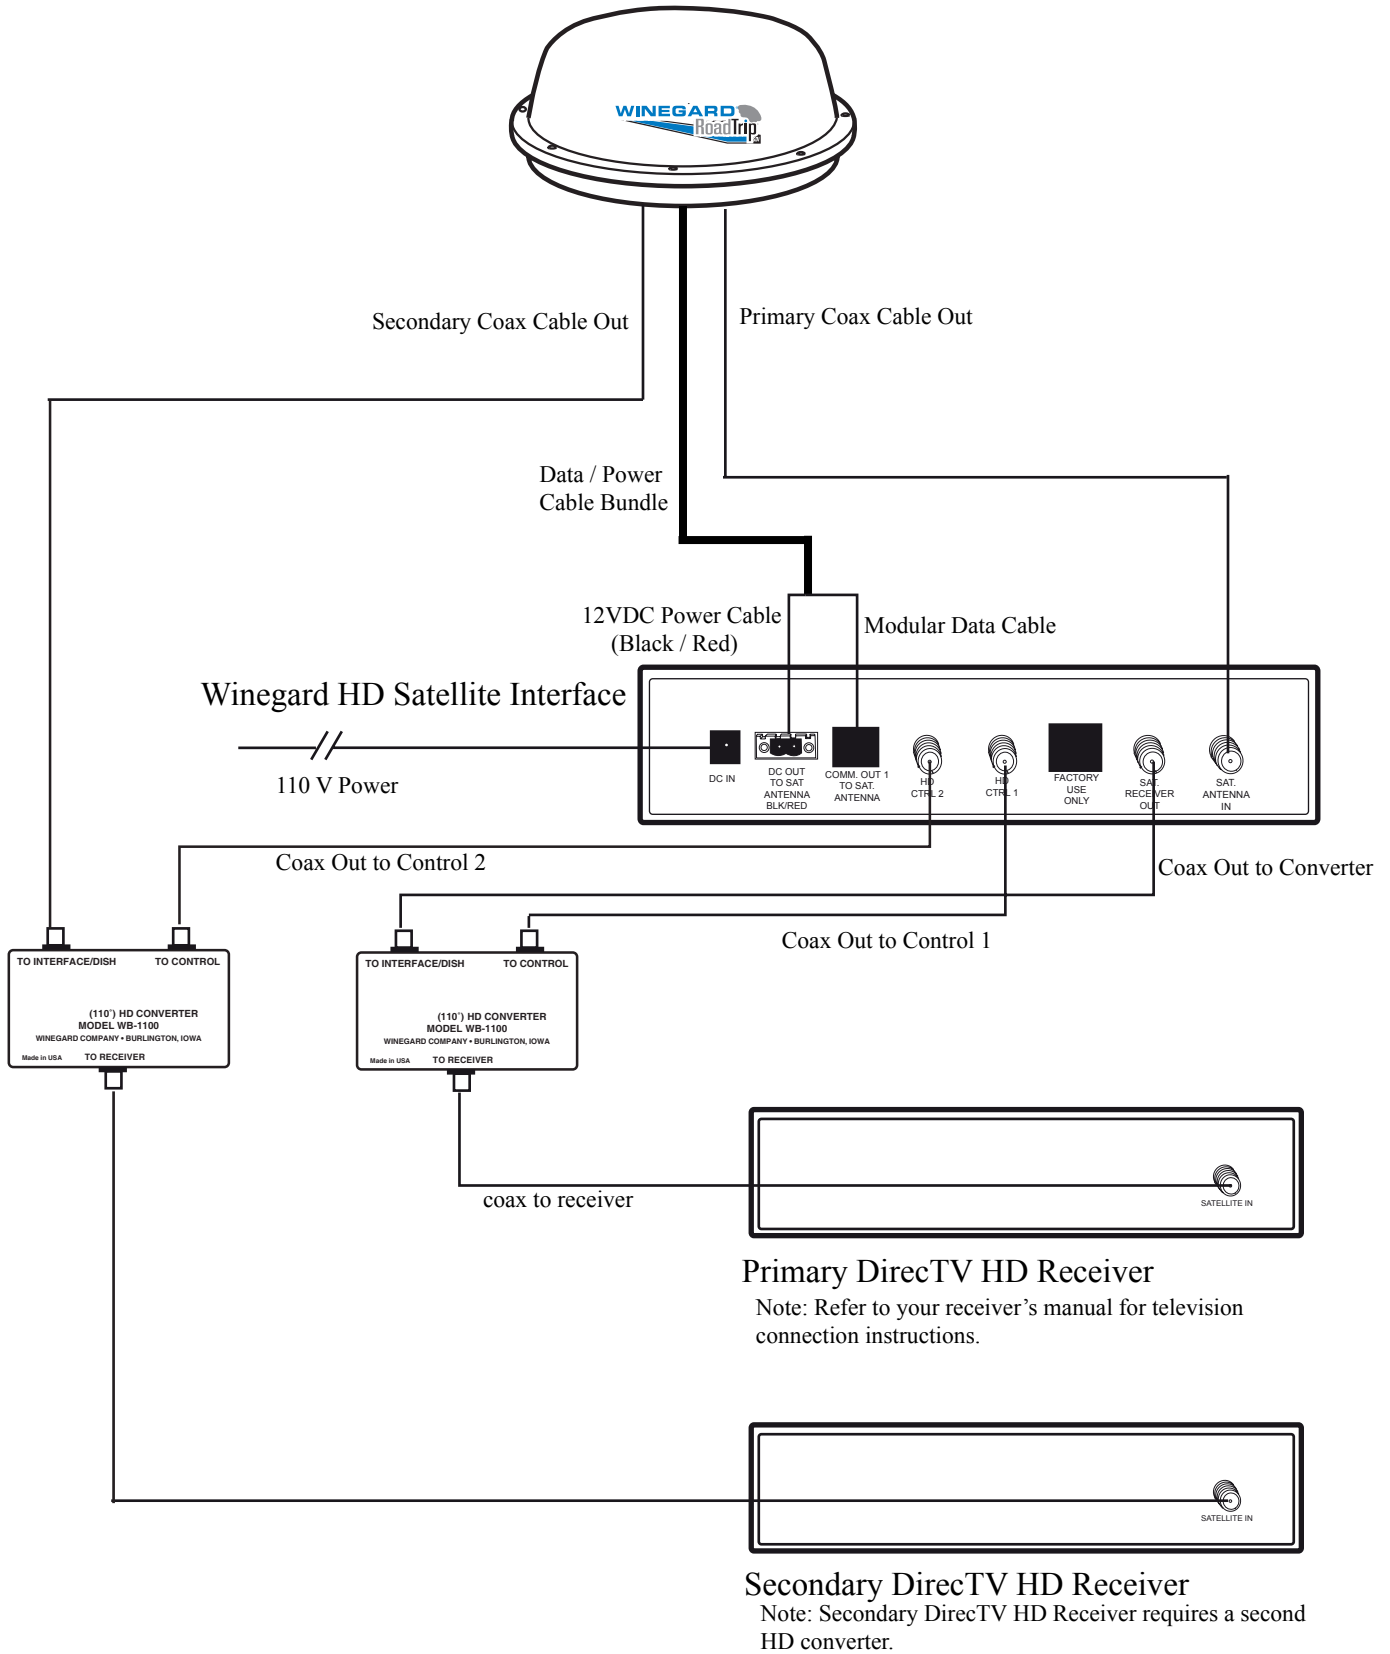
WINEGARD RoadTrip

Secondary Coax Cable Out

Primary Coax Cable Out

Data / Power Cable Bundle

12VDC Power Cable (Black / Red)

Modular Data Cable

Winegard HD Satellite Interface

110 V Power

DC IN

DC OUT TO SAT ANTENNA BLK/RED

COMM. OUT 1 TO SAT. ANTENNA

HD CTRL 2

HD CTRL 1

FACTORY USE ONLY

SAT. RECEIVER OUT

SAT. ANTENNA IN

Coax Out to Control 2

Coax Out to Converter

Coax Out to Control 1

TO INTERFACE/DISH

TO CONTROL

(110˚) HD CONVERTER MODEL WB-1100 WINEGARD COMPANY • BURLINGTON, IOWA

Made in USA

TO RECEIVER

TO INTERFACE/DISH

TO CONTROL

(110˚) HD CONVERTER MODEL WB-1100 WINEGARD COMPANY • BURLINGTON, IOWA

Made in USA

TO RECEIVER

coax to receiver

SATELLITE IN

Primary DirecTV HD Receiver

Note: Refer to your receiver's manual for television connection instructions.

SATELLITE IN

Secondary DirecTV HD Receiver

Note: Secondary DirecTV HD Receiver requires a second HD converter.